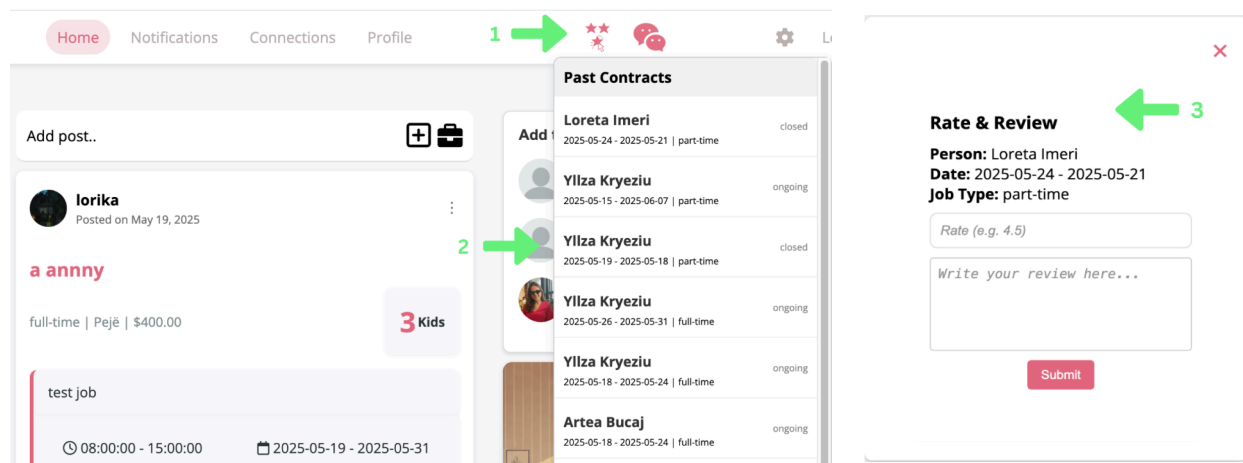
Home Notifications Connections Profile 1 Lo

Past Contracts

Loreta Imeri closed
2025-05-24 - 2025-05-21 | part-time

Yllza Kryeziu ongoing
2025-05-15 - 2025-06-07 | part-time

Yllza Kryeziu closed
2025-05-19 - 2025-05-18 | part-time

Yllza Kryeziu ongoing
2025-05-26 - 2025-05-31 | full-time

Yllza Kryeziu ongoing
2025-05-18 - 2025-05-24 | full-time

Artea Bucaj ongoing
2025-05-18 - 2025-05-24 | full-time

2

Add post..

Add f

lorika
Posted on May 19, 2025

a annny

full-time | Pejë | $400.00

3 Kids

test job

08:00:00 - 15:00:00 2025-05-19 - 2025-05-31

×

3

Rate & Review

Person: Loreta Imeri
Date: 2025-05-24 - 2025-05-21
Job Type: part-time

Rate (e.g. 4.5)

Write your review here...

Submit